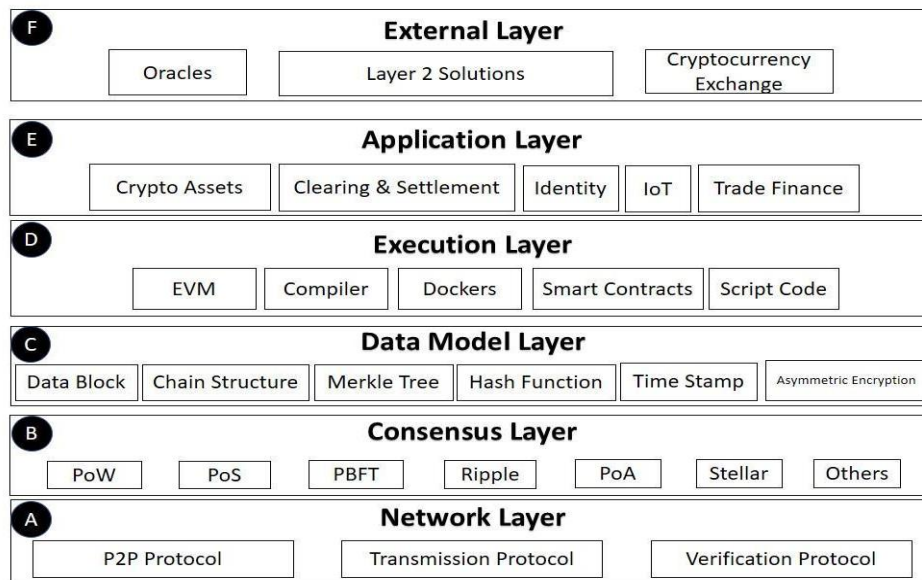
F
External Layer
Oracles
Layer 2 Solutions
Cryptocurrency Exchange

E
Application Layer
Crypto Assets
Clearing & Settlement
Identity
IoT
Trade Finance

D
Execution Layer
EVM
Compiler
Dockers
Smart Contracts
Script Code

C
Data Model Layer
Data Block
Chain Structure
Merkle Tree
Hash Function
Time Stamp
Asymmetric Encryption

B
Consensus Layer
PoW
PoS
PBFT
Ripple
PoA
Stellar
Others

A
Network Layer
P2P Protocol
Transmission Protocol
Verification Protocol